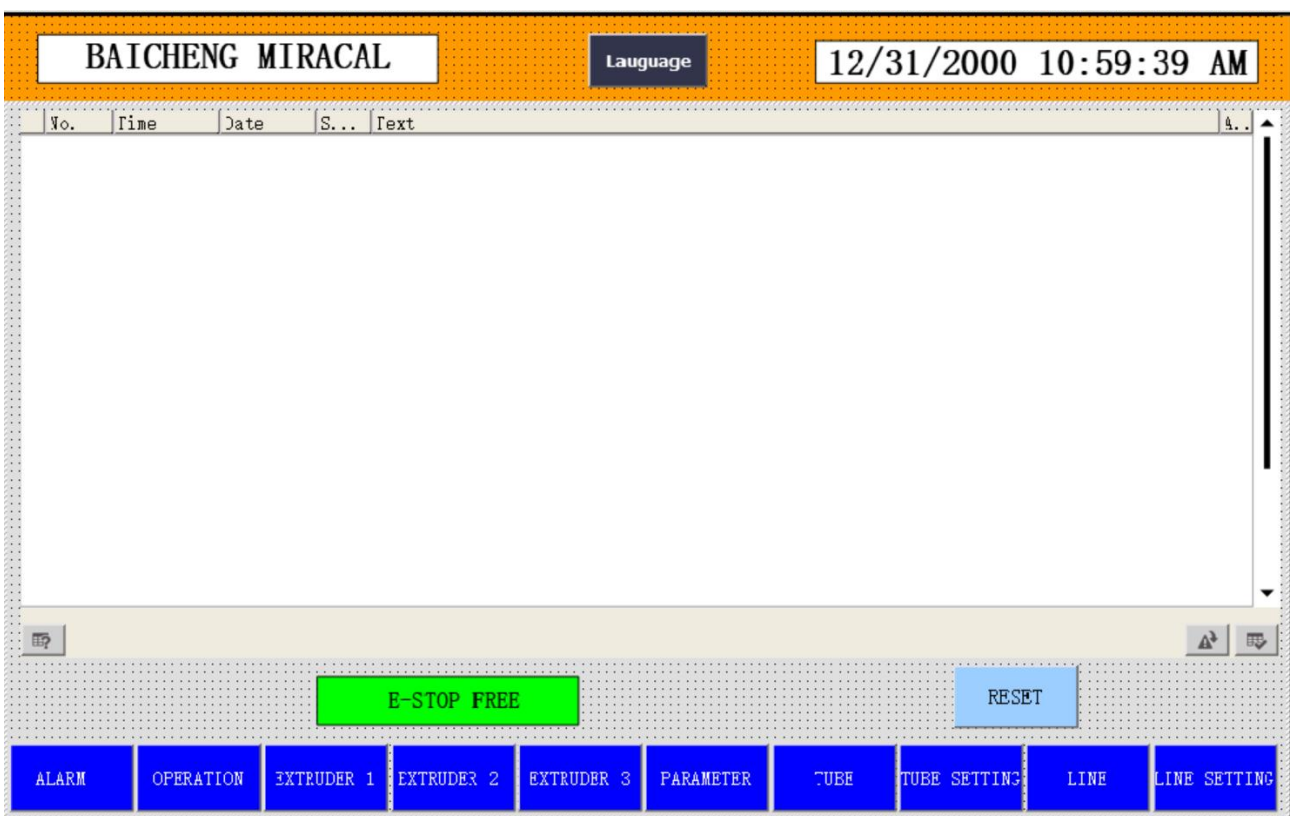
BAICHENG MIRACAL

Lauguage

12/31/2000 10:59:39 AM

| No. | Time | Date | S... | Text | A.. |
|---|---|---|---|---|---|

E-STOP FREE

RESET

ALARM | OPERATION | EXTRUDER 1 | EXTRUDER 2 | EXTRUDER 3 | PARAMETER | TUBE | TUBE SETTING | LINE | LINE SETTING